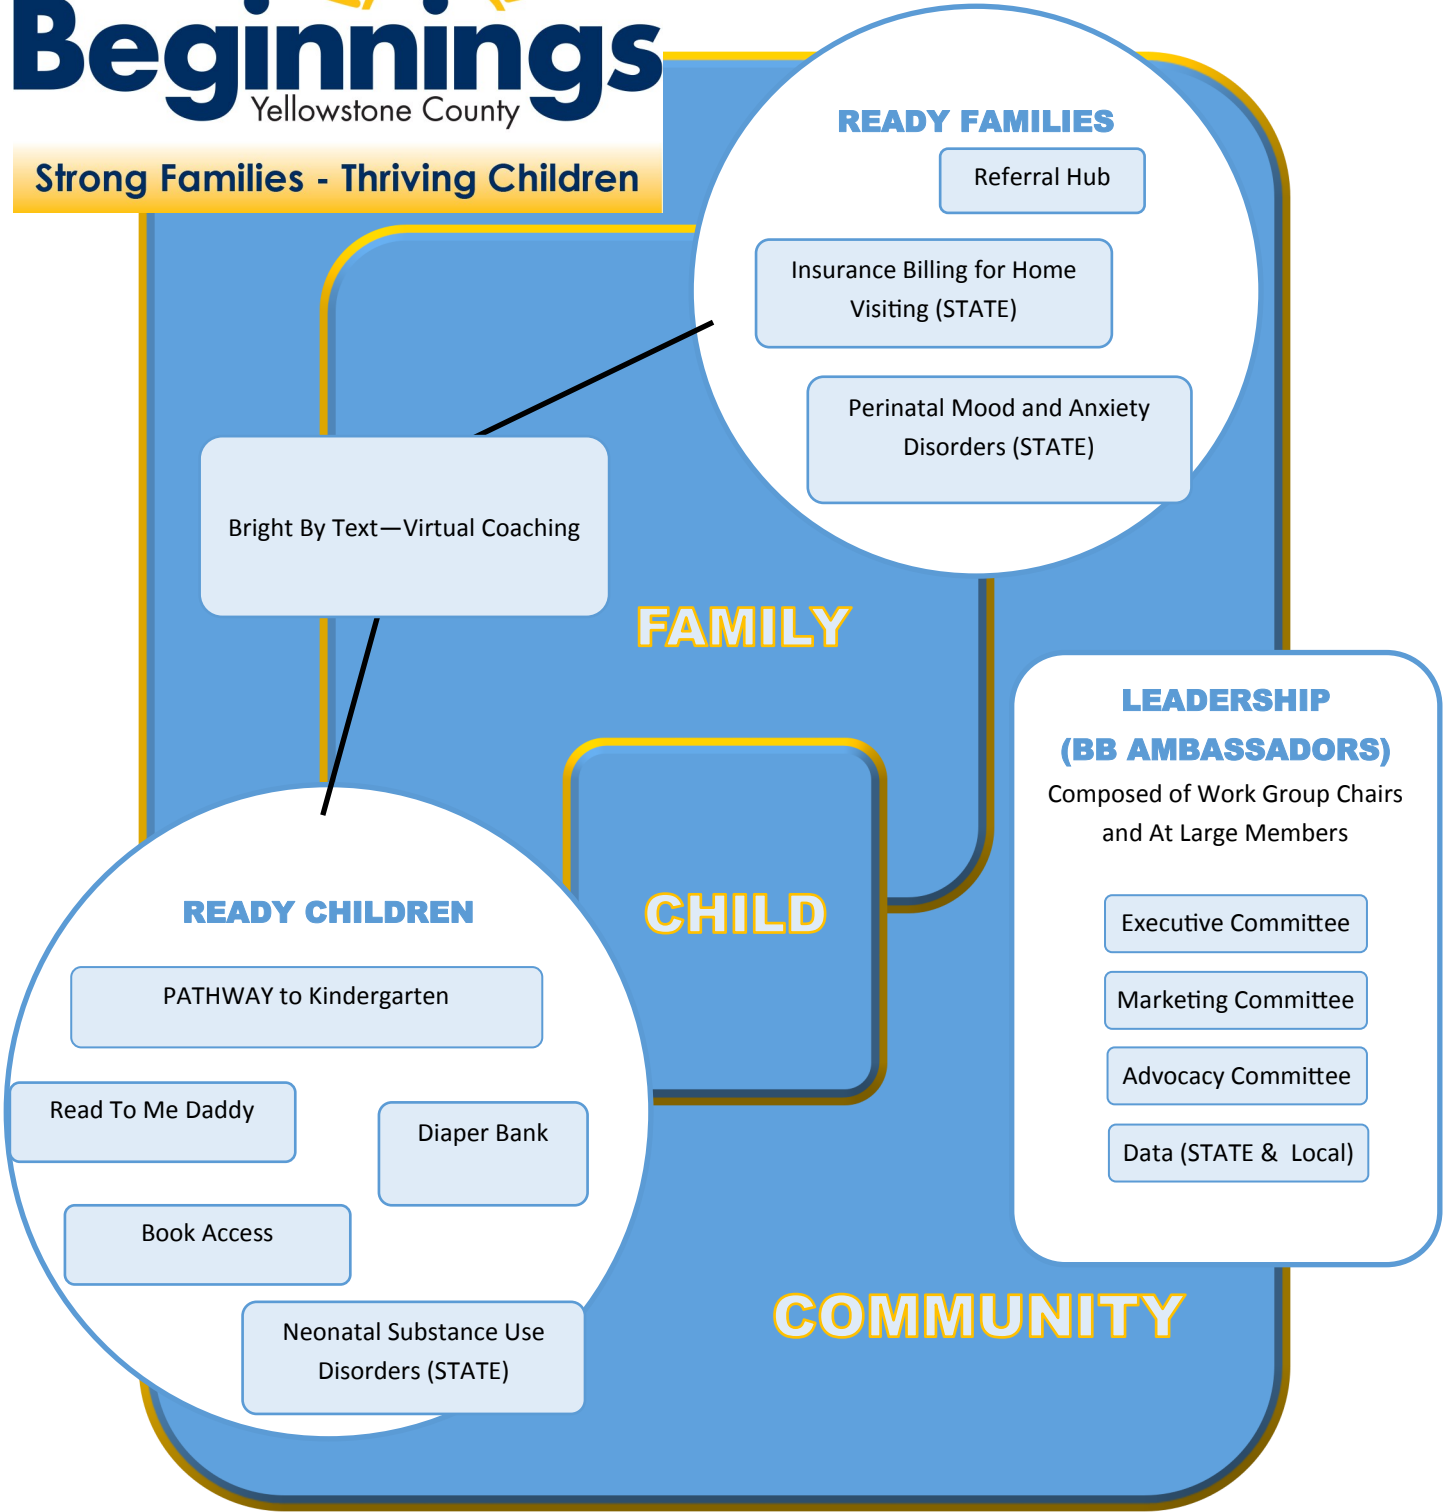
Beginnings
Yellowstone County

Strong Families - Thriving Children

READY FAMILIES

Referral Hub

Insurance Billing for Home Visiting (STATE)

Perinatal Mood and Anxiety Disorders (STATE)

Bright By Text—Virtual Coaching

FAMILY

LEADERSHIP (BB AMBASSADORS)

Composed of Work Group Chairs and At Large Members

Executive Committee

Marketing Committee

Advocacy Committee

Data (STATE & Local)

CHILD

READY CHILDREN

PATHWAY to Kindergarten

Read To Me Daddy

Diaper Bank

Book Access

Neonatal Substance Use Disorders (STATE)

COMMUNITY